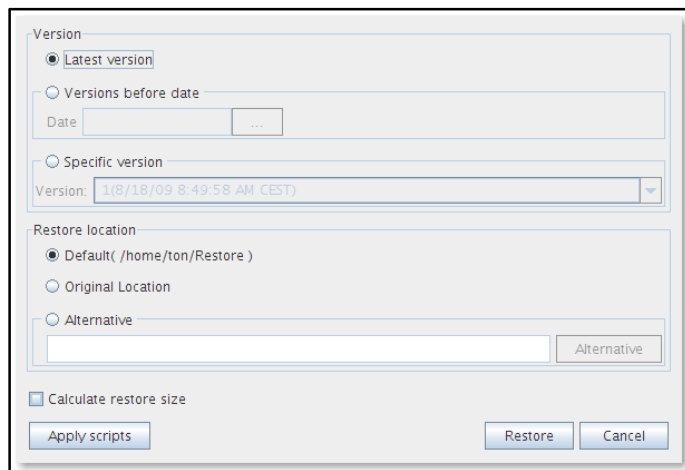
Version

Latest version

Versions before date

Date ...

Specific version

Version: 1(8/18/09 8:49:58 AM CEST)

Restore location

Default( /home/ton/Restore )

Original Location

Alternative

Alternative

Calculate restore size

Apply scripts

Restore

Cancel